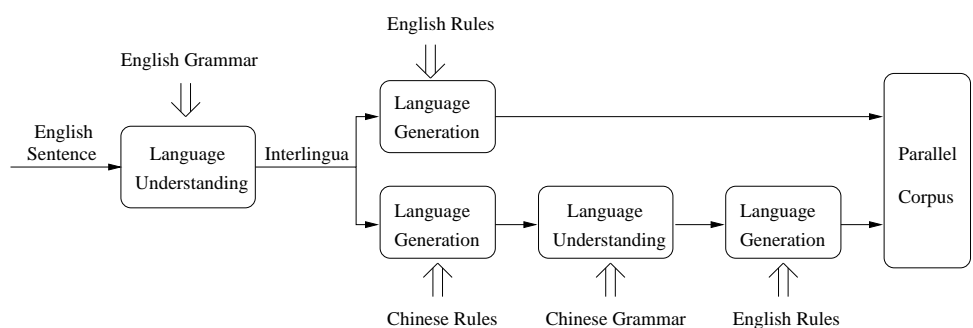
English Rules

English Grammar

English Sentence

Language Understanding

Interlingua

Language Generation

Parallel Corpus

Language Generation

Language Understanding

Language Generation

Chinese Rules

Chinese Grammar

English Rules